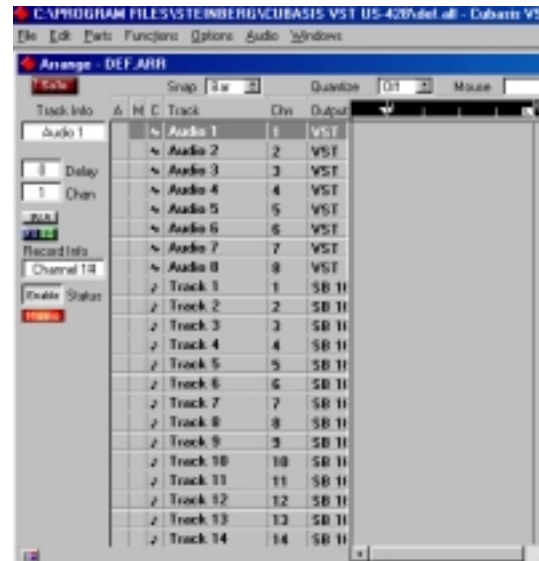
C:\PROGRAM FILES\STEINBERG\CUBASIS VST US-428\def.all - Cubasis VS

File Edit Parts Functions Options Audio Windows

Arrange - DEF.ARR

Solo

Snap Bar

Quantize Off

Mouse

Track Info

Audio 1

0 Delay

1 Chan

Record Info

Channel 14

Enable Status

| A | M | C | Track | Chn | Output |
|---|---|---|---|---|---|
| | | | Audio 1 | 1 | VST |
| | | | Audio 2 | 2 | VST |
| | | | Audio 3 | 3 | VST |
| | | | Audio 4 | 4 | VST |
| | | | Audio 5 | 5 | VST |
| | | | Audio 6 | 6 | VST |
| | | | Audio 7 | 7 | VST |
| | | | Audio 8 | 8 | VST |
| | | | Track 1 | 1 | SB 1I |
| | | | Track 2 | 2 | SB 1I |
| | | | Track 3 | 3 | SB 1I |
| | | | Track 4 | 4 | SB 1I |
| | | | Track 5 | 5 | SB 1I |
| | | | Track 6 | 6 | SB 1I |
| | | | Track 7 | 7 | SB 1I |
| | | | Track 8 | 8 | SB 1I |
| | | | Track 9 | 9 | SB 1I |
| | | | Track 10 | 10 | SB 1I |
| | | | Track 11 | 11 | SB 1I |
| | | | Track 12 | 12 | SB 1I |
| | | | Track 13 | 13 | SB 1I |
| | | | Track 14 | 14 | SB 1I |